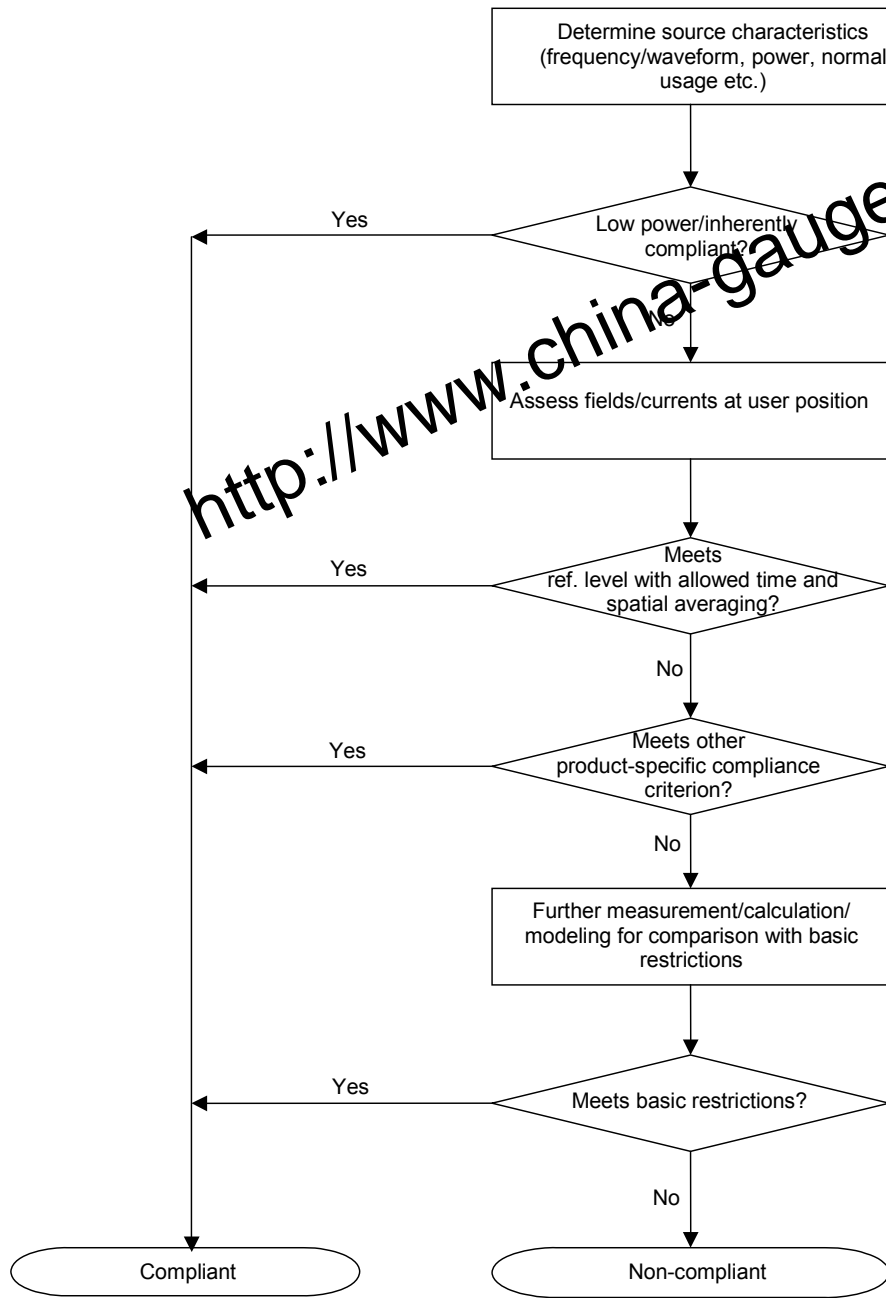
Determine source characteristics (frequency/waveform, power, normal usage etc.)

Yes

Low power/inherently compliant?

No

http://www.china-gauge

Assess fields/currents at user position

Yes

Meets ref. level with allowed time and spatial averaging?

No

Yes

Meets other product-specific compliance criterion?

No

Further measurement/calculation/ modeling for comparison with basic restrictions

Yes

Meets basic restrictions?

No

Compliant

Non-compliant